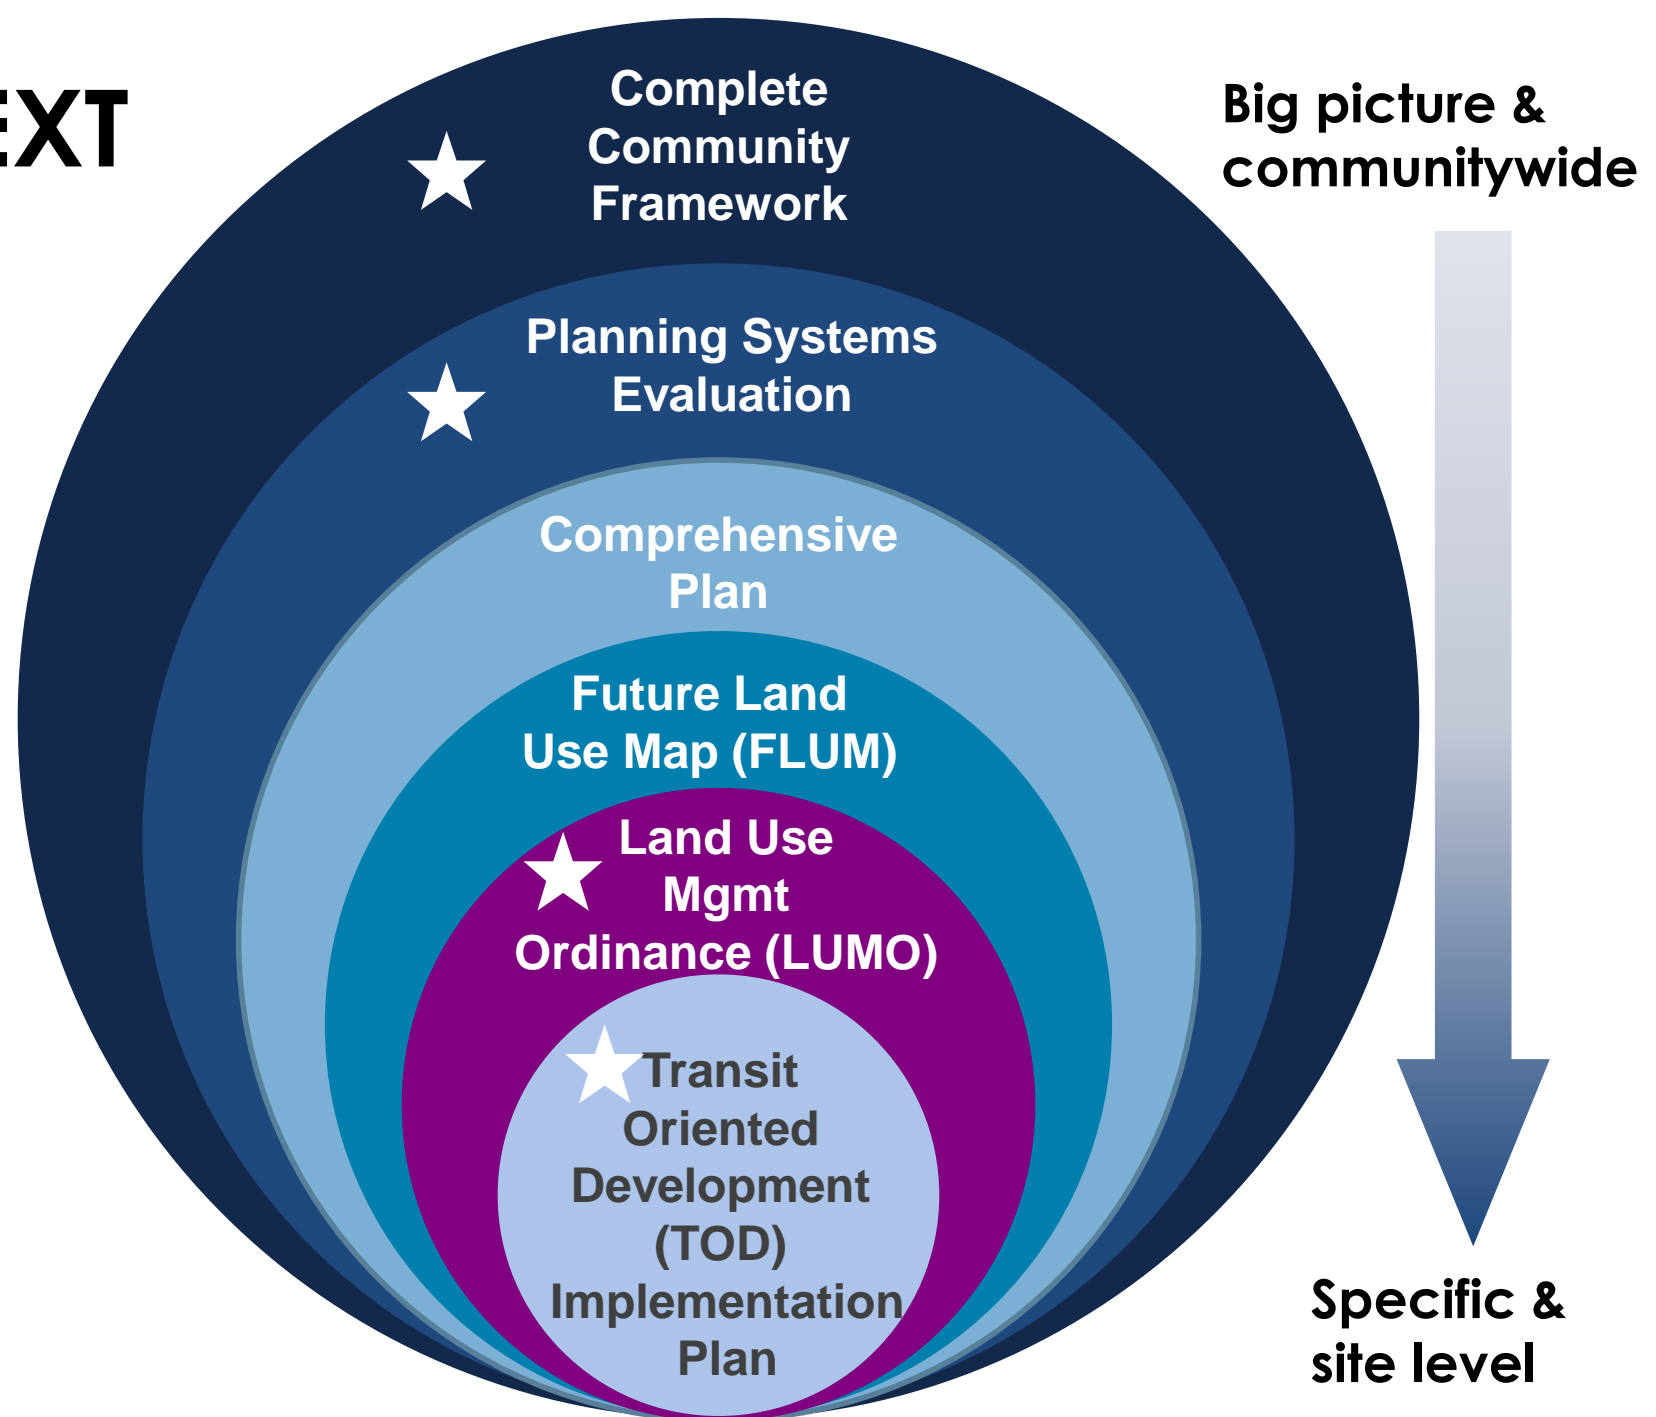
EXT

Complete Community Framework

Planning Systems Evaluation

Comprehensive Plan

Future Land Use Map (FLUM)

Land Use Mgmt Ordinance (LUMO)

Transit Oriented Development (TOD) Implementation Plan

Big picture & communitywide

Specific & site level